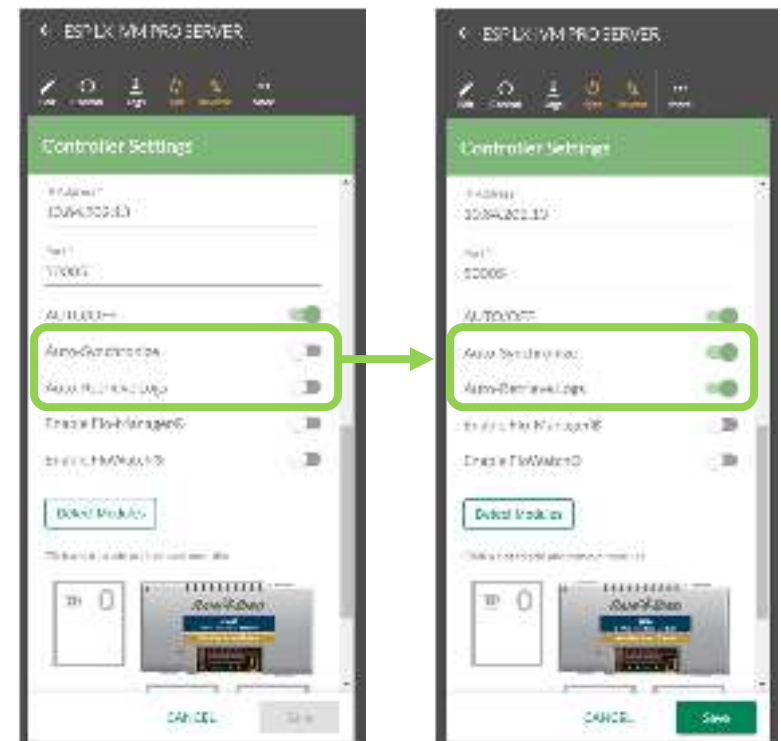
ESP LX IVM PRO SERVER

Controller Settings

IP Address
10.84.203.10

Port
50005

AUTO/OFF

Auto-Synchronize

Auto-Retrieve Logs

Enable FlowManager®

Enable FloWatch®

Detect Modules

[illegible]

Rain Bird

CANCEL

Save

ESP LX IVM PRO SERVER

Controller Settings

IP Address
10.84.203.10

Port
50005

AUTO/OFF

Auto-Synchronize

Auto-Retrieve Logs

Enable FlowManager®

Enable FloWatch®

Detect Modules

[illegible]

Rain Bird

CANCEL

Save